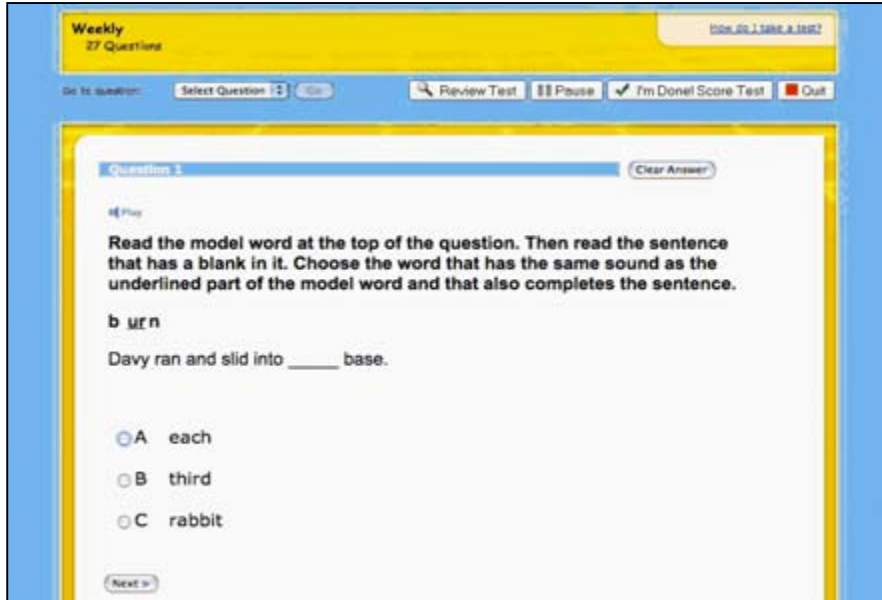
Weekly
27 Questions

How do I take a test?

Go to question: Select Question Go

Review Test | Pause | I'm Done! Score Test | Quit

Question 1

Clear Answer

Play

Read the model word at the top of the question. Then read the sentence that has a blank in it. Choose the word that has the same sound as the underlined part of the model word and that also completes the sentence.

b ur n

Davy ran and slid into _____ base.

A each

B third

C rabbit

Next >